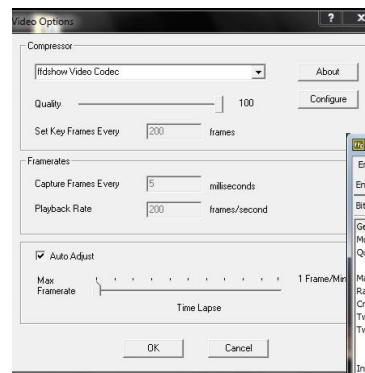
Video Options

?

X

Compressor

ffdshow Video Codec

About

Quality

100

Configure

Set Key Frames Every

200

frames

Framerates

Capture Frames Every

5

milliseconds

Playback Rate

200

frames/second

Auto Adjust

Max Framerate

1 Frame/Min

Time Lapse

OK

Cancel

En

En

Bit

Ge

Mo

Qu

Ma

Ra

Cr

Tw

Tw

In